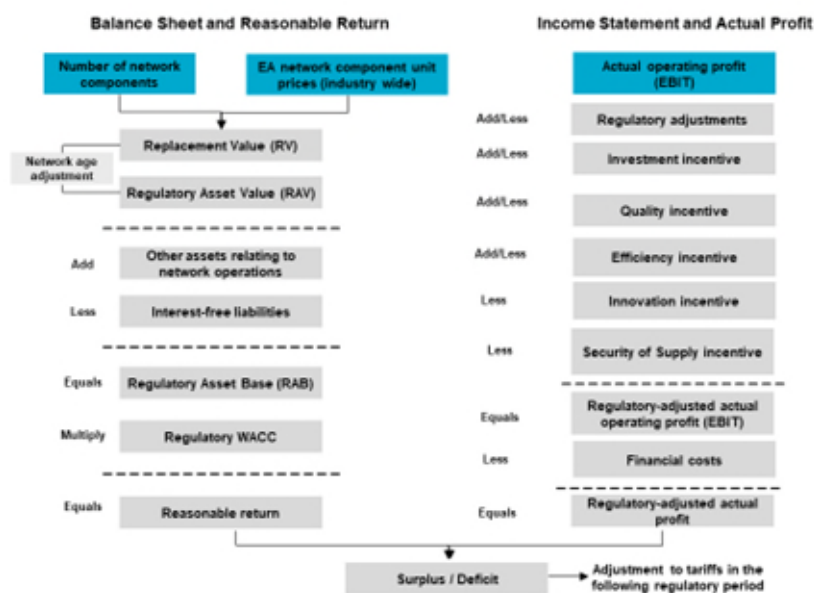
Balance Sheet and Reasonable Return

Number of network components

EA network component unit prices (industry wide)

Network age adjustment

Replacement Value (RV)

Regulatory Asset Value (RAV)

Add

Other assets relating to network operations

Less

Interest-free liabilities

Equals

Regulatory Asset Base (RAB)

Multiply

Regulatory WACC

Equals

Reasonable return

Income Statement and Actual Profit

Actual operating profit (EBIT)

Add/Less

Regulatory adjustments

Add/Less

Investment incentive

Add/Less

Quality incentive

Add/Less

Efficiency incentive

Less

Innovation incentive

Less

Security of Supply incentive

Equals

Regulatory-adjusted actual operating profit (EBIT)

Less

Financial costs

Equals

Regulatory-adjusted actual profit

Surplus / Deficit

Adjustment to tariffs in the following regulatory period